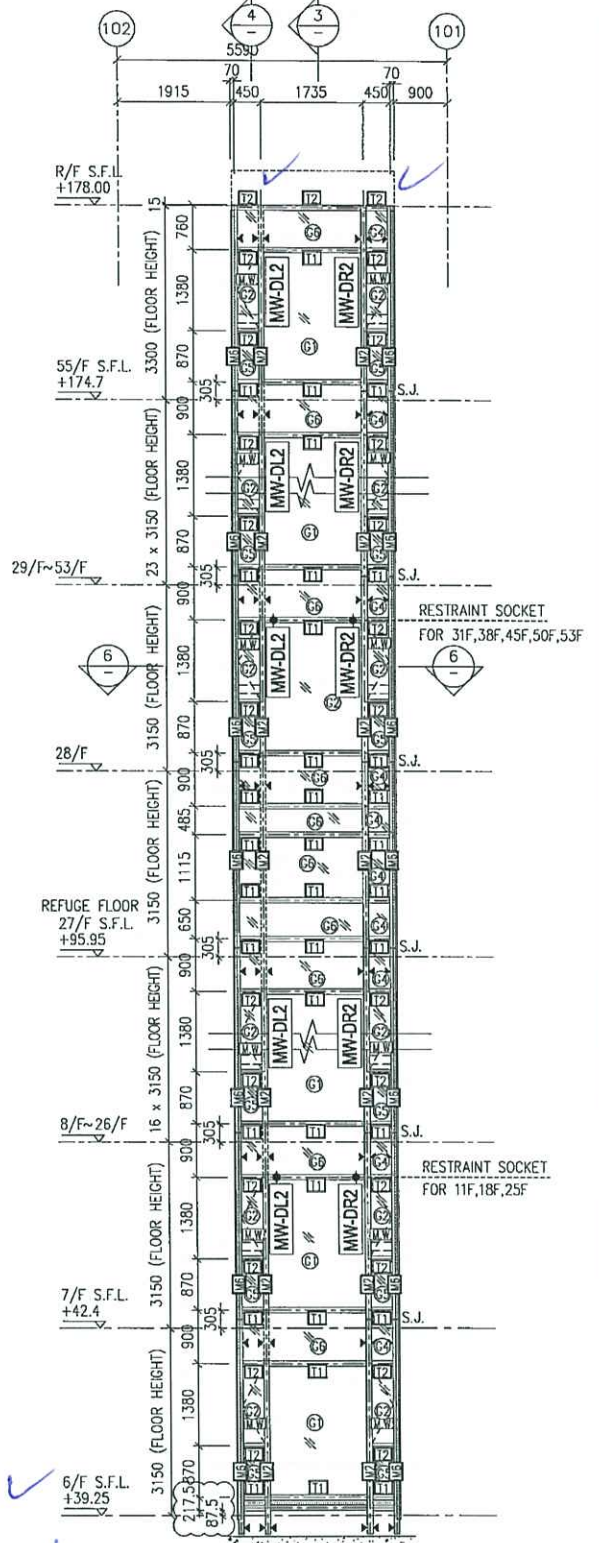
102
4
3
101
5590
70
70
1915
450
1735
450
900

R/F S.F.L.
+178.00
15
760
1380
870
305
3300 (FLOOR HEIGHT)
T2
T2
T2
G6
G4
T1
T2
MW-DL2
MW-DR2
G1
55/F S.F.L.
+174.7
S.J.
900
1380
870
305
23 x 3150 (FLOOR HEIGHT)
MW-DL2
MW-DR2
29/F~53/F
S.J.
RESTRAINT SOCKET
FOR 31F,38F,45F,50F,53F
6
6
900
1380
870
3150 (FLOOR HEIGHT)
MW-DL2
MW-DR2
G2
28/F
305
S.J.
900
485
1115
650
305
3150 (FLOOR HEIGHT)
REFUGE FLOOR
27/F S.F.L.
+95.95
S.J.
900
1380
870
305
16 x 3150 (FLOOR HEIGHT)
MW-DL2
MW-DR2
8/F~26/F
S.J.
RESTRAINT SOCKET
FOR 11F,18F,25F
900
1380
870
305
3150 (FLOOR HEIGHT)
MW-DL2
MW-DR2
7/F S.F.L.
+42.4
S.J.
900
1380
870
3150 (FLOOR HEIGHT)
6/F S.F.L.
+39.25
217.5
87.5